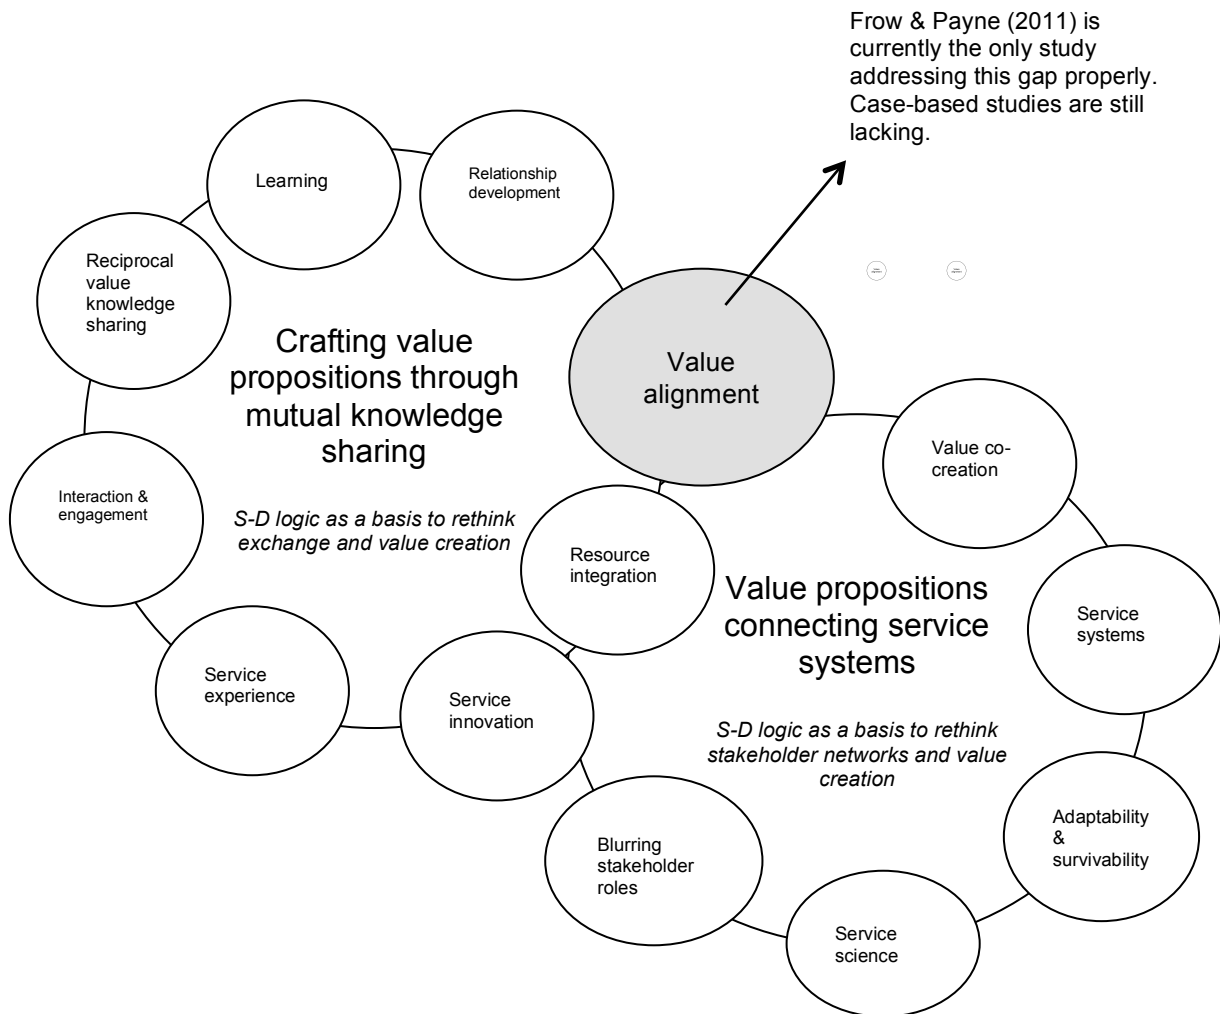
Frow & Payne (2011) is currently the only study addressing this gap properly. Case-based studies are still lacking.

Learning

Relationship development

Reciprocal value knowledge sharing

Crafting value propositions through mutual knowledge sharing

Value alignment

Value co-creation

Interaction & engagement

*S-D logic as a basis to rethink exchange and value creation*

Resource integration

Value propositions connecting service systems

Service systems

Service experience

Service innovation

*S-D logic as a basis to rethink stakeholder networks and value creation*

Adaptability & survivability

Blurring stakeholder roles

Service science